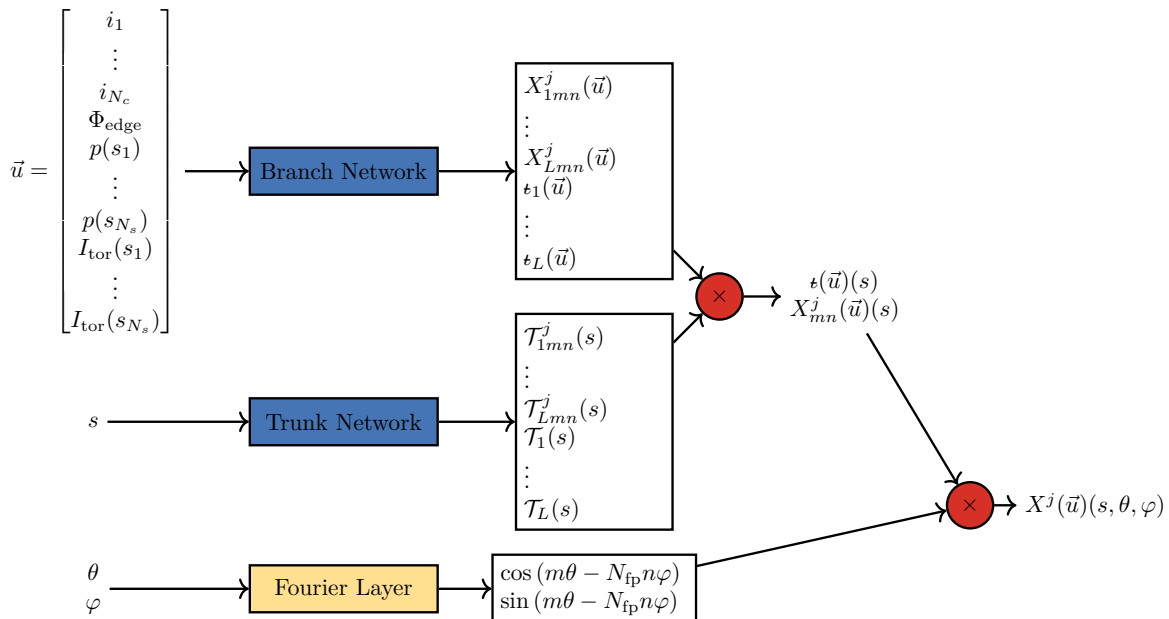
$\vec{u} = \begin{bmatrix} i_1 \\ \vdots \\ i_{N_c} \\ \Phi_{\text{edge}} \\ p(s_1) \\ \vdots \\ p(s_{N_s}) \\ I_{\text{tor}}(s_1) \\ \vdots \\ I_{\text{tor}}(s_{N_s}) \end{bmatrix}$

Branch Network

$X^j_{1mn}(\vec{u})$
$\vdots$
$X^j_{Lmn}(\vec{u})$
$\iota_1(\vec{u})$
$\vdots$
$\iota_L(\vec{u})$

$\times$

$\iota(\vec{u})(s)$
$X^j_{mn}(\vec{u})(s)$

$s$

Trunk Network

$\mathcal{T}^j_{1mn}(s)$
$\vdots$
$\mathcal{T}^j_{Lmn}(s)$
$\mathcal{T}_1(s)$
$\vdots$
$\mathcal{T}_L(s)$

$\times$

$X^j(\vec{u})(s, \theta, \varphi)$

$\theta$
$\varphi$

Fourier Layer

$\cos(m\theta - N_{\text{fp}}n\varphi)$
$\sin(m\theta - N_{\text{fp}}n\varphi)$